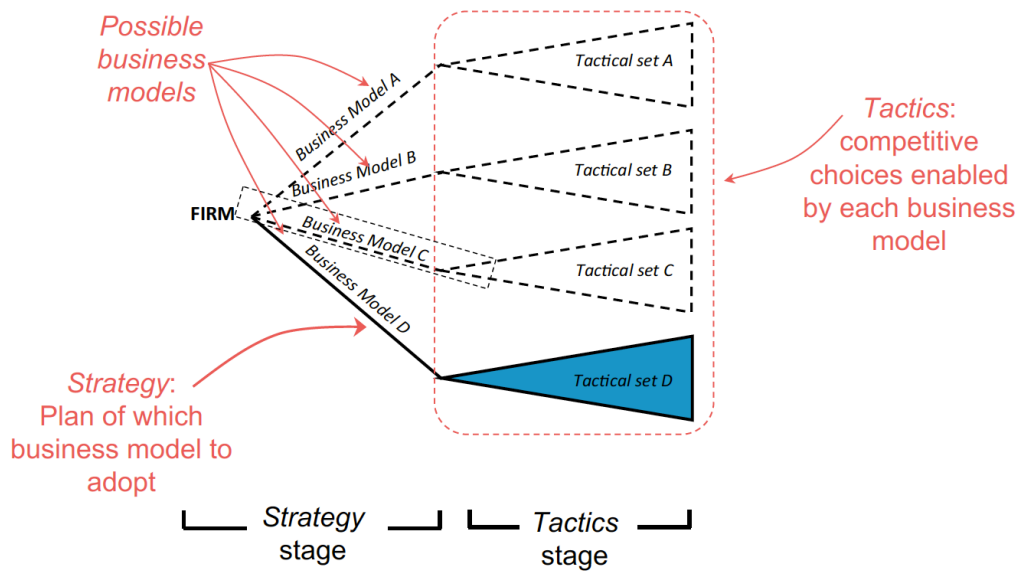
Possible business models

Business Model A
Business Model B
Business Model C
Business Model D

FIRM

Tactical set A
Tactical set B
Tactical set C
Tactical set D

Tactics: competitive choices enabled by each business model

Strategy: Plan of which business model to adopt

Strategy stage

Tactics stage